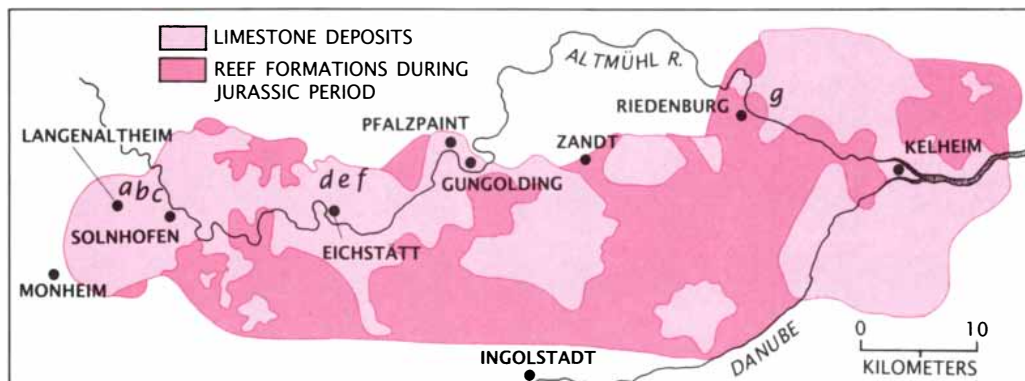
LIMESTONE DEPOSITS
REEF FORMATIONS DURING JURASSIC PERIOD

ALTMÜHL R.
RIEDENBURG
g
LANGENALTHEIM
PFALZPAINT
ZANDT
KELHEIM
abc
def
GUNGOLDING
SOLNHOFEN
EICHSTÄTT
MONHEIM
INGOLSTADT
DANUBE
0
10
KILOMETERS